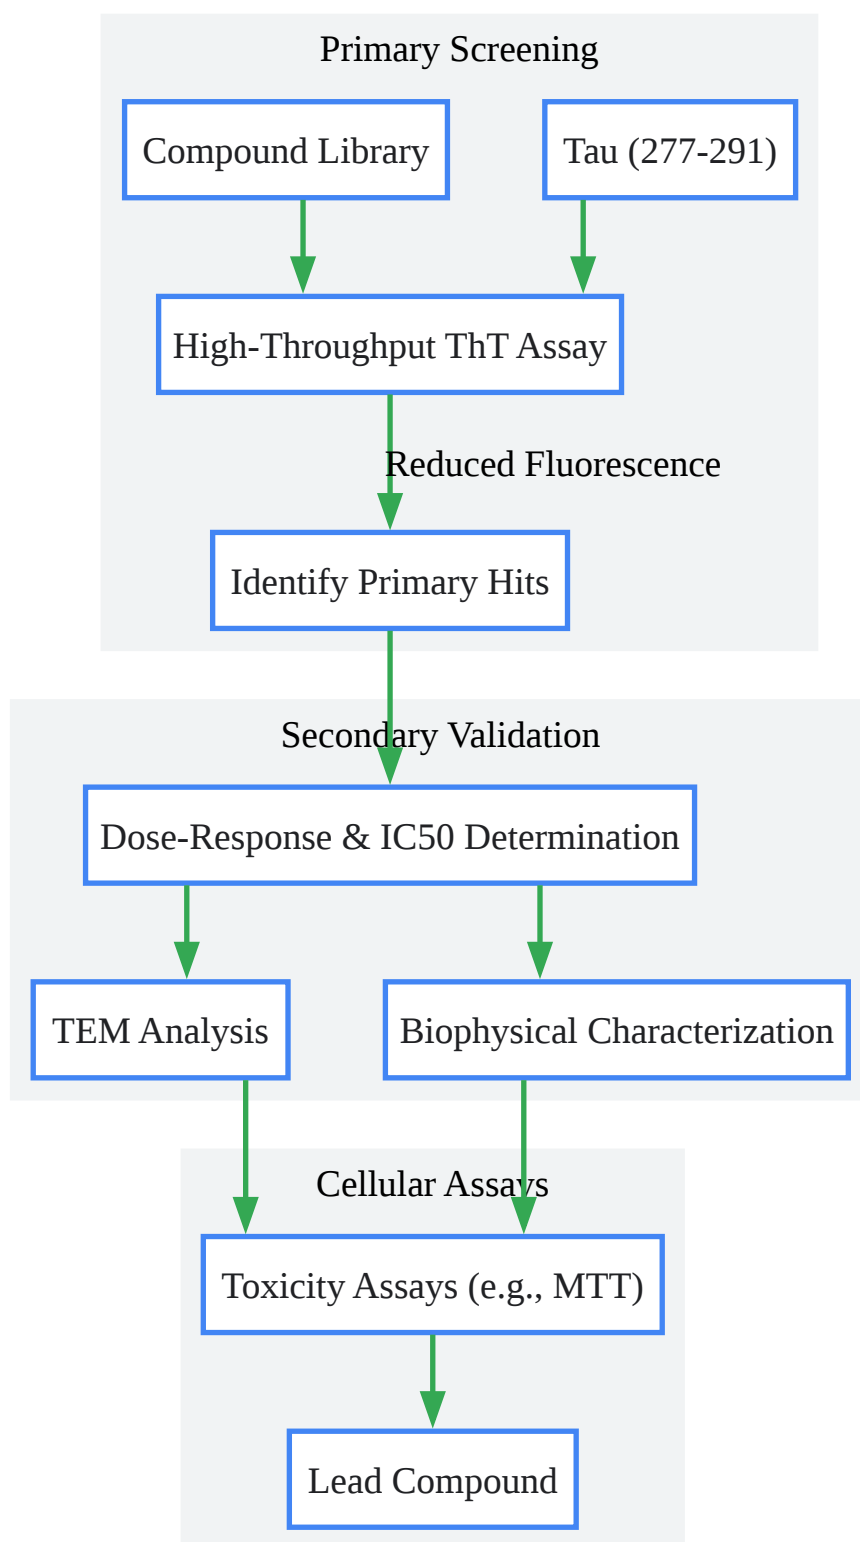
Primary Screening

Compound Library

Tau (277-291)

High-Throughput ThT Assay

Reduced Fluorescence

Identify Primary Hits

Secondary Validation

Dose-Response & IC50 Determination

TEM Analysis

Biophysical Characterization

Cellular Assays

Toxicity Assays (e.g., MTT)

Lead Compound